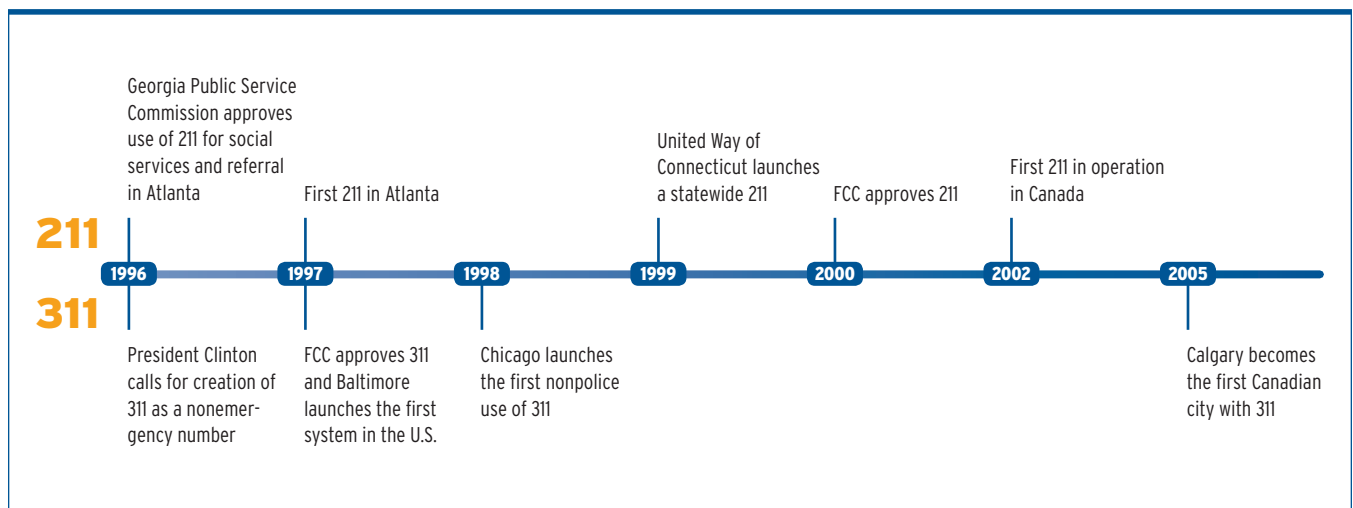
211

311

1996

Georgia Public Service Commission approves use of 211 for social services and referral in Atlanta

President Clinton calls for creation of 311 as a nonemergency number

1997

First 211 in Atlanta

FCC approves 311 and Baltimore launches the first system in the U.S.

1998

Chicago launches the first nonpolice use of 311

1999

United Way of Connecticut launches a statewide 211

2000

FCC approves 211

2002

First 211 in operation in Canada

2005

Calgary becomes the first Canadian city with 311